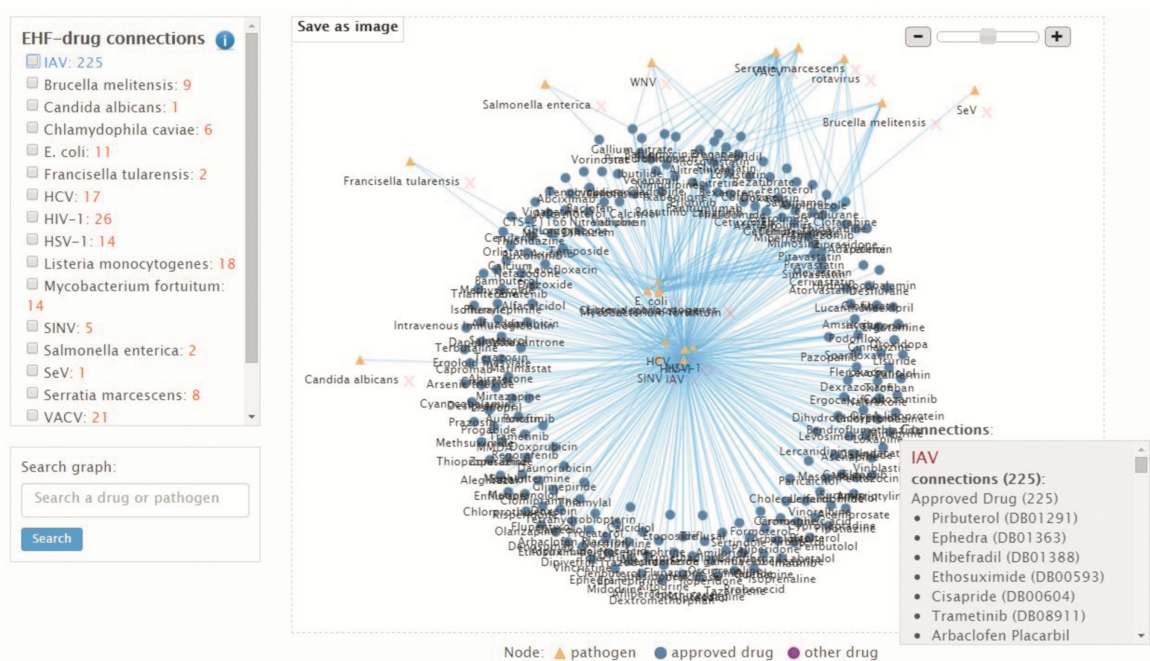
EHF-drug connections
IAV: 225
Brucella melitensis: 9
Candida albicans: 1
Chlamydophila caviae: 6
E. coli: 11
Francisella tularensis: 2
HCV: 17
HIV-1: 26
HSV-1: 14
Listeria monocytogenes: 18
Mycobacterium fortuitum: 14
SINV: 5
Salmonella enterica: 2
SeV: 1
Serratia marcescens: 8
VACV: 21

Search graph:
Search a drug or pathogen
Search

Save as image

WNV
Serratia marcescens
rotavirus
Salmonella enterica
SeV
Brucella melitensis
Francisella tularensis
E. coli
Candida albicans
HCV
HSV-1
SINV IAV

Connections:
IAV
connections (225):
Approved Drug (225)
• Pirbuterol (DB01291)
• Ephedra (DB01363)
• Mibefradil (DB01388)
• Ethosuximide (DB00593)
• Cisapride (DB00604)
• Trametinib (DB08911)
• Arbaclofen Placarbil

Node: pathogen approved drug other drug